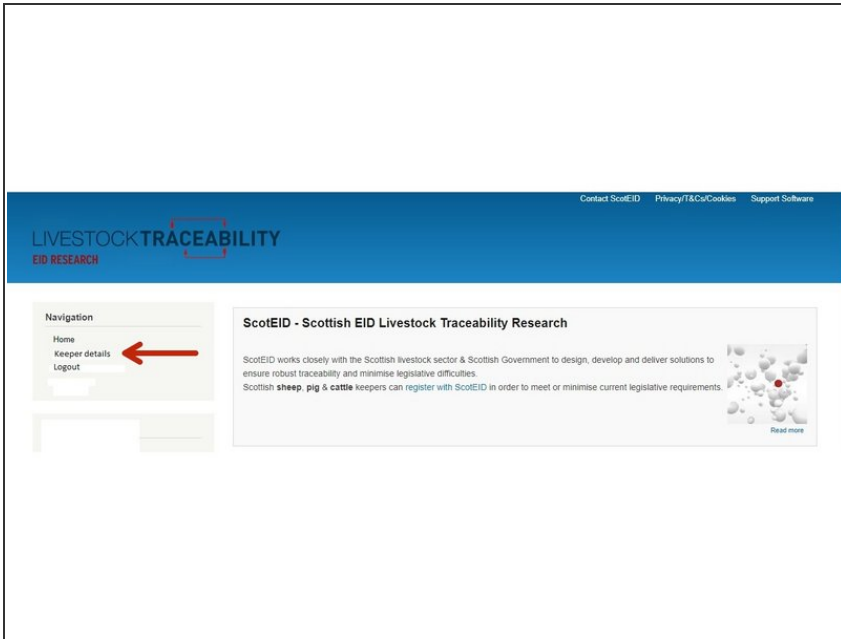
Contact ScotEID Privacy/T&Cs/Cookies Support Software

LIVESTOCKTRACEABILITY
EID RESEARCH

Navigation
Home
Keeper details
Logout

ScotEID - Scottish EID Livestock Traceability Research

ScotEID works closely with the Scottish livestock sector & Scottish Government to design, develop and deliver solutions to ensure robust traceability and minimise legislative difficulties.
Scottish **sheep**, **pig** & **cattle** keepers can register with ScotEID in order to meet or minimise current legislative requirements.

Read more